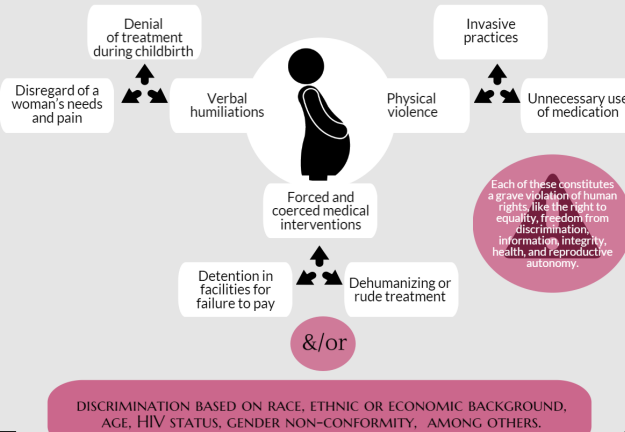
Denial of treatment during childbirth

Invasive practices

Disregard of a woman's needs and pain

Verbal humiliations

Physical violence

Unnecessary use of medication

Each of these constitutes a grave violation of human rights, like the right to equality, freedom from discrimination, information, integrity, health, and reproductive autonomy.

Forced and coerced medical interventions

Detention in facilities for failure to pay

Dehumanizing or rude treatment

&/or

DISCRIMINATION BASED ON RACE, ETHNIC OR ECONOMIC BACKGROUND, AGE, HIV STATUS, GENDER NON-CONFORMITY, AMONG OTHERS.